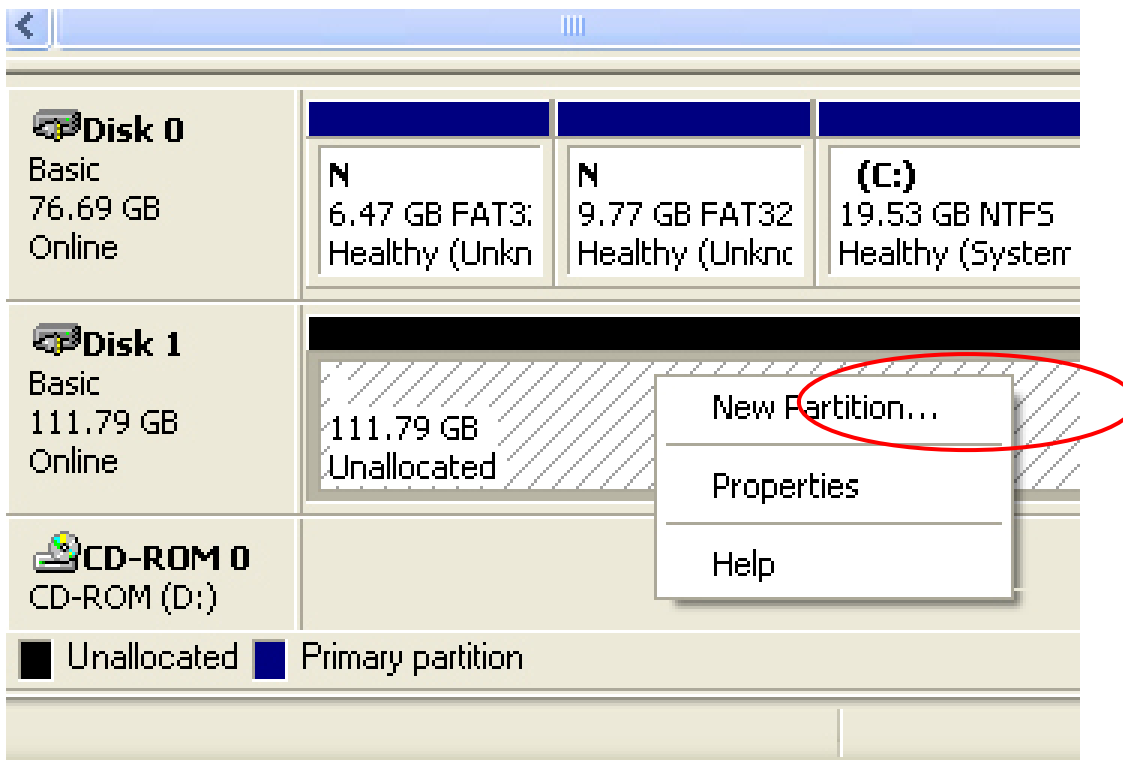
Disk 0
Basic
76.69 GB
Online

N
6.47 GB FAT3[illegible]
Healthy (Unkn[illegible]

N
9.77 GB FAT32
Healthy (Unkno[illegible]

(C:)
19.53 GB NTFS
Healthy (System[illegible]

Disk 1
Basic
111.79 GB
Online

111.79 GB
Unallocated

New Partition...

Properties

Help

CD-ROM 0
CD-ROM (D:)

Unallocated Primary partition